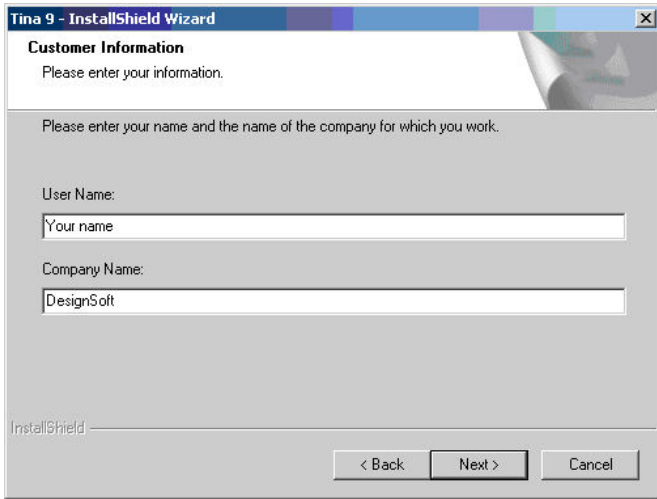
Tina 9 - InstallShield Wizard

Customer Information

Please enter your information.

Please enter your name and the name of the company for which you work.

User Name:

Your name

Company Name:

DesignSoft

InstallShield

< Back

Next >

Cancel